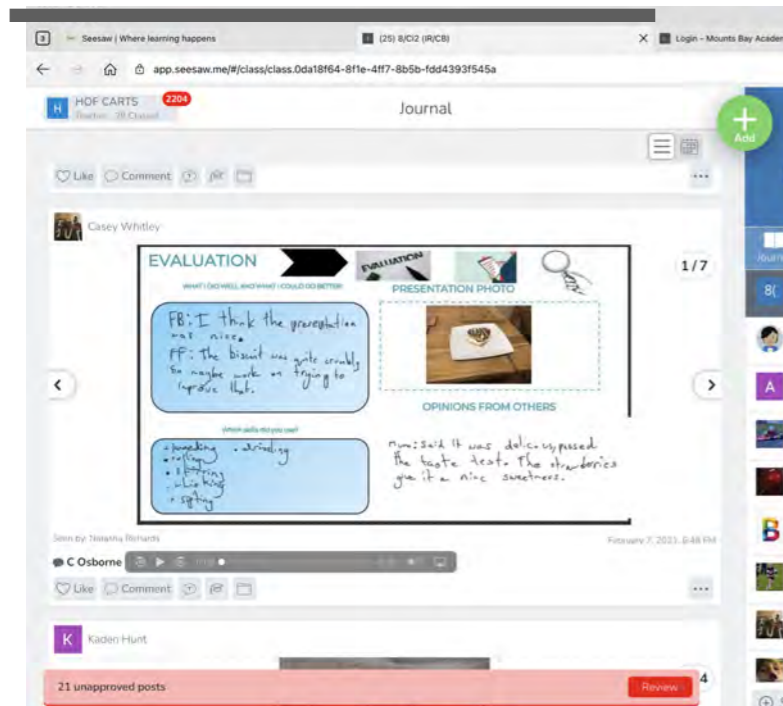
Seesaw | Where learning happens

(25) 8/CI2 (IR/CB)

Login - Mounts Bay Academ

app.seesaw.me/#/class/class.0da18f64-8f1e-4ff7-8b5b-fdd4393f545a

HDF CARTS
Teacher · 28 Classes

2204

Journal

Add

Like Comment

Casey Whitley

EVALUATION

EVALUATION

WHAT I DID WELL AND WHAT I COULD DO BETTER

PRESENTATION PHOTO

FB: I think the presentation was nice.
FF: The biscuit was quite crumbly so maybe work on trying to improve that.

OPINIONS FROM OTHERS

WHICH SKILLS DID YOU USE?

• kneading • shreding
• rolling
• stirring
• whisking
• sifting

Mum: Said it was delicious passed the taste test. The strawberries give it a nice sweetness.

1/7

Seen by: Nolanna Richards

February 7, 2023, 6:48 PM

C Osborne

Like Comment

Kaden Hunt

21 unapproved posts

Review

4

Journ

8(

A

B